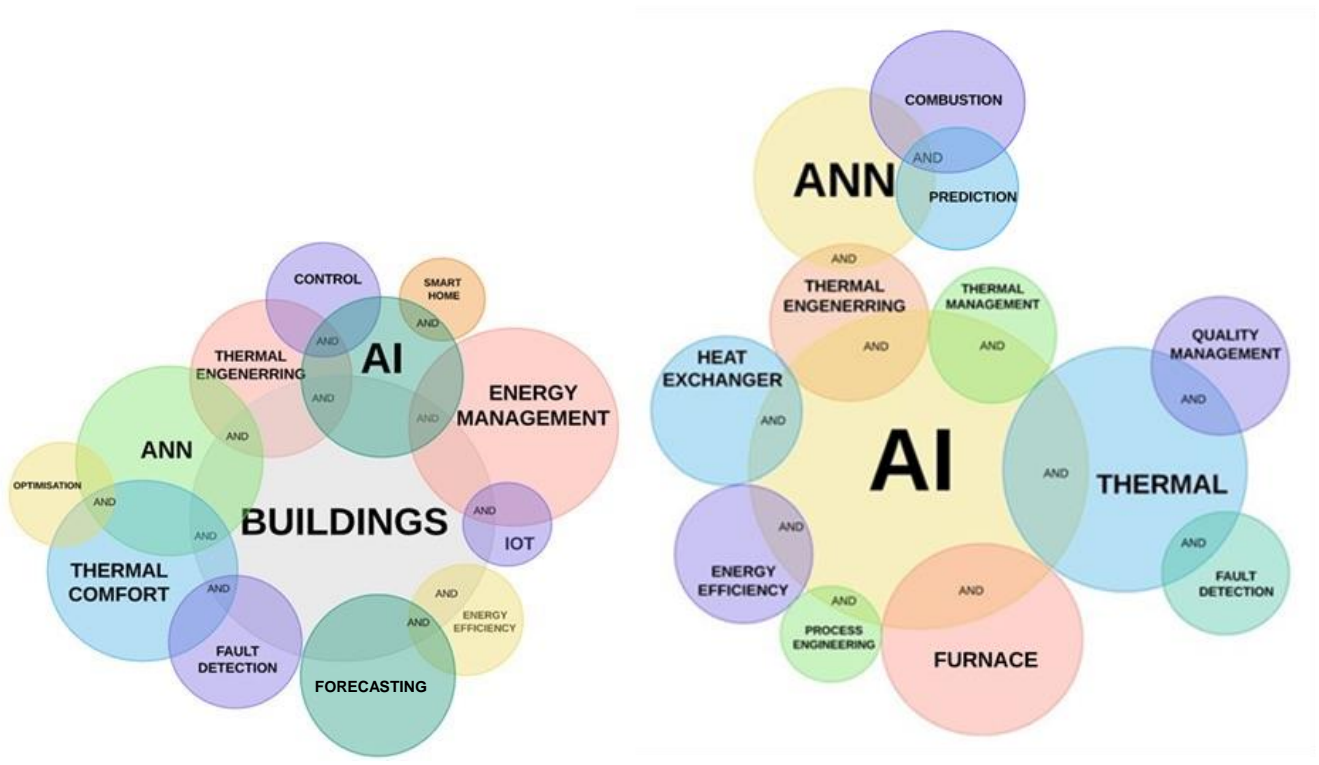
CONTROL

SMART HOME

AND

AND

AI

THERMAL ENGENERRING

AND

ENERGY MANAGEMENT

AND

ANN

AND

OPTIMISATION

AND

BUILDINGS

AND

AND

IOT

THERMAL COMFORT

AND

AND

ENERGY EFFICIENCY

AND

FAULT DETECTION

FORECASTING

COMBUSTION

AND

ANN

PREDICTION

AND

THERMAL ENGENERRING

THERMAL MANAGEMENT

AND

AND

QUALITY MANAGEMENT

HEAT EXCHANGER

AND

AND

AND

AI

THERMAL

AND

AND

ENERGY EFFICIENCY

AND

AND

FAULT DETECTION

PROCESS ENGINEERING

FURNACE